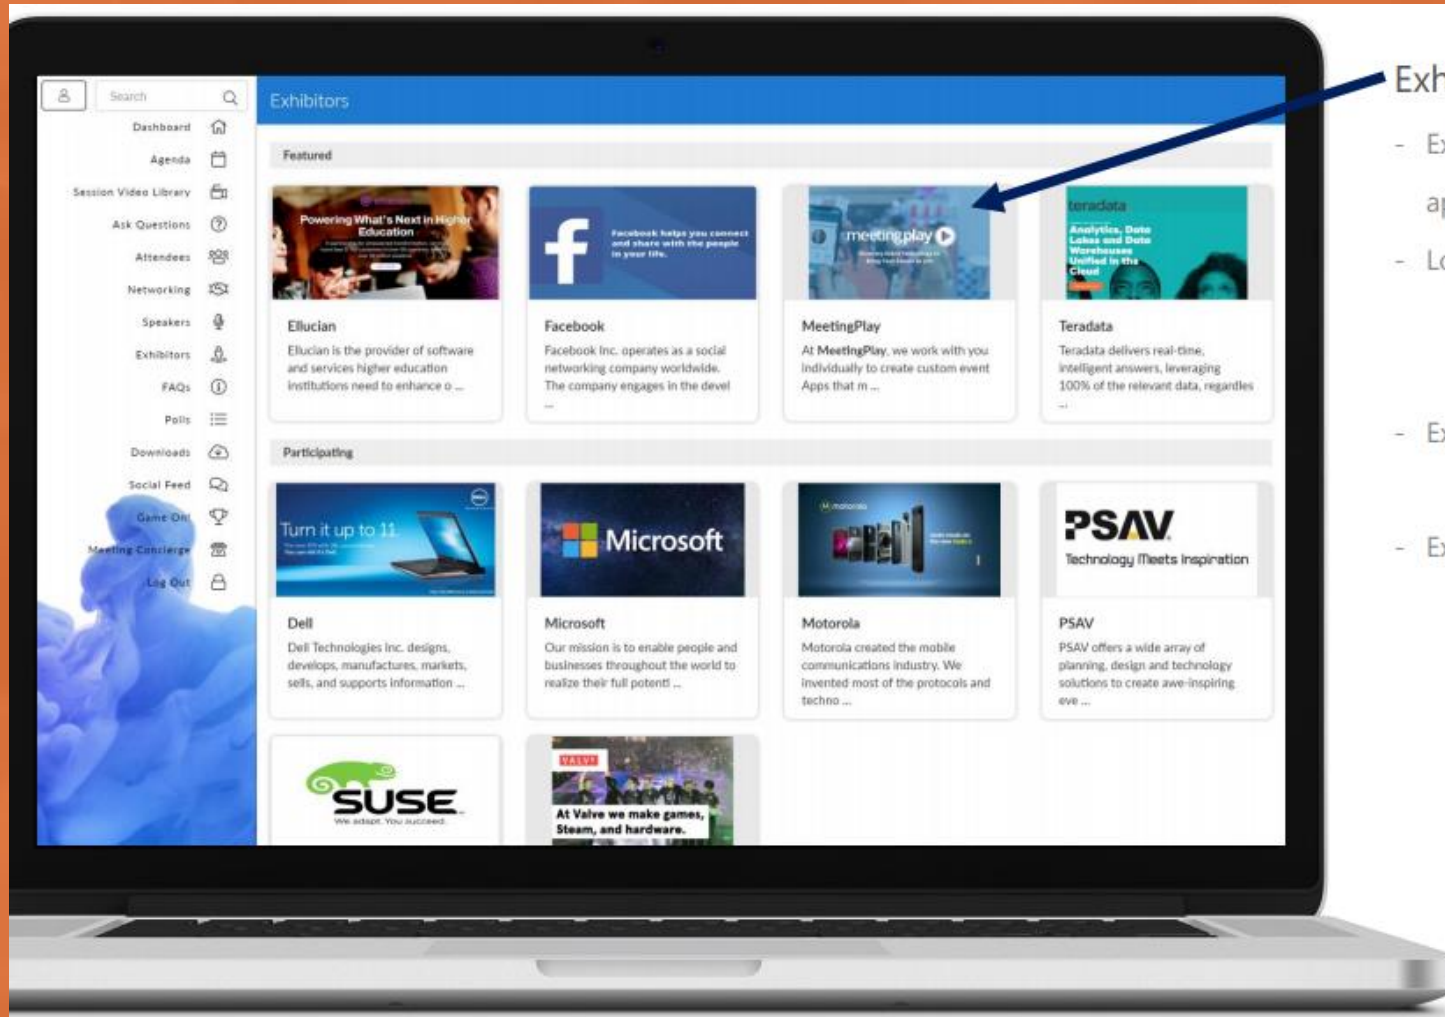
Search

Dashboard
Agenda
Session Video Library
Ask Questions
Attendees
Networking
Speakers
Exhibitors
FAQs
Polls
Downloads
Social Feed
Game On!
Meeting Concierge
Log Out

Exhibitors

Featured

Powering What's Next in Higher Education

Ellucian
Ellucian is the provider of software and services higher education institutions need to enhance o ...

Facebook helps you connect and share with the people in your life.

Facebook
Facebook Inc. operates as a social networking company worldwide. The company engages in the devel ...

meetingplay

MeetingPlay
At MeetingPlay, we work with you individually to create custom event Apps that m ...

teradata
Analytics, Data Lakes and Data Warehouses Unified in the Cloud

Teradata
Teradata delivers real-time, intelligent answers, leveraging 100% of the relevant data, regardles ...

Participating

Turn it up to 11

Dell
Dell Technologies Inc. designs, develops, manufactures, markets, sells, and supports information ...

Microsoft

Microsoft
Our mission is to enable people and businesses throughout the world to realize their full potenti ...

Motorola
Motorola created the mobile communications industry. We invented most of the protocols and techno ...

PSAV
Technology Meets Inspiration

PSAV
PSAV offers a wide array of planning, design and technology solutions to create awe-inspiring eve ...

SUSE
We adapt. You succeed.

VALVE
At Valve we make games, Steam, and hardware.

Exh
- E
ap
- Lo
- Ex
- Ex